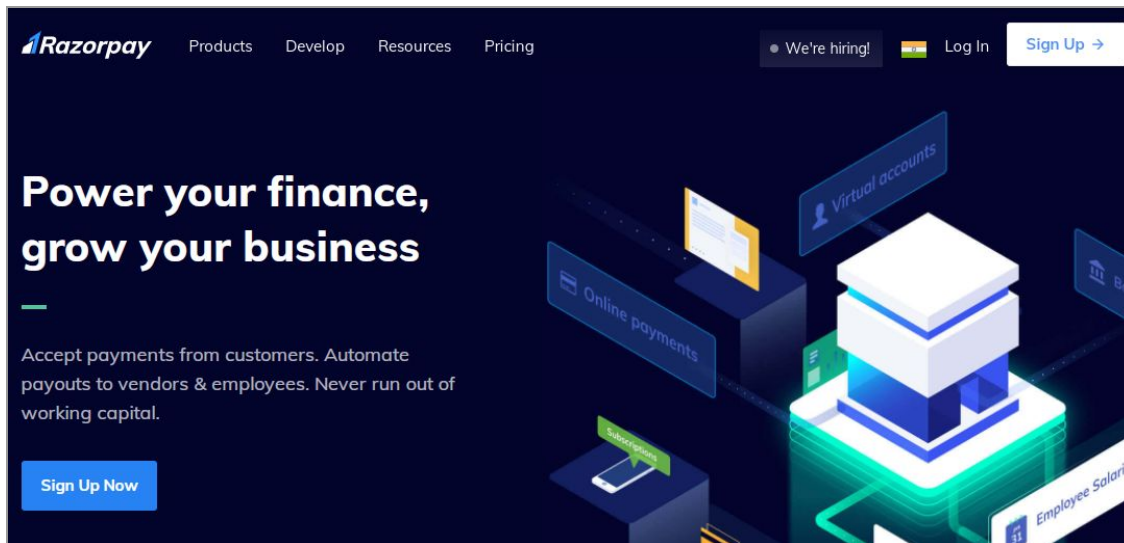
Razorpay Products Develop Resources Pricing

We're hiring! Log In Sign Up →

Power your finance, grow your business

Accept payments from customers. Automate payouts to vendors & employees. Never run out of working capital.

Sign Up Now

Virtual accounts

Online payments

Subscriptions

B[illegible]

Employee Salari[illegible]

31